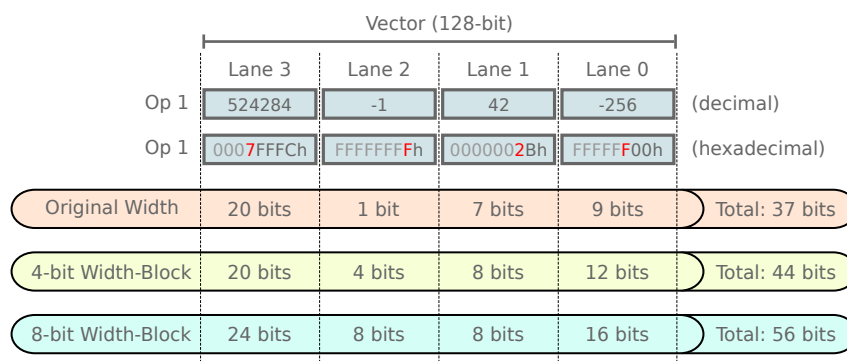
Vector (128-bit)

| | Lane 3 | Lane 2 | Lane 1 | Lane 0 | |
|---|---|---|---|---|---|
| Op 1 | 524284 | -1 | 42 | -256 | (decimal) |
| Op 1 | 0007FFFCh | FFFFFFFFh | 0000002Bh | FFFFFF00h | (hexadecimal) |
| Original Width | 20 bits | 1 bit | 7 bits | 9 bits | Total: 37 bits |
| 4-bit Width-Block | 20 bits | 4 bits | 8 bits | 12 bits | Total: 44 bits |
| 8-bit Width-Block | 24 bits | 8 bits | 8 bits | 16 bits | Total: 56 bits |